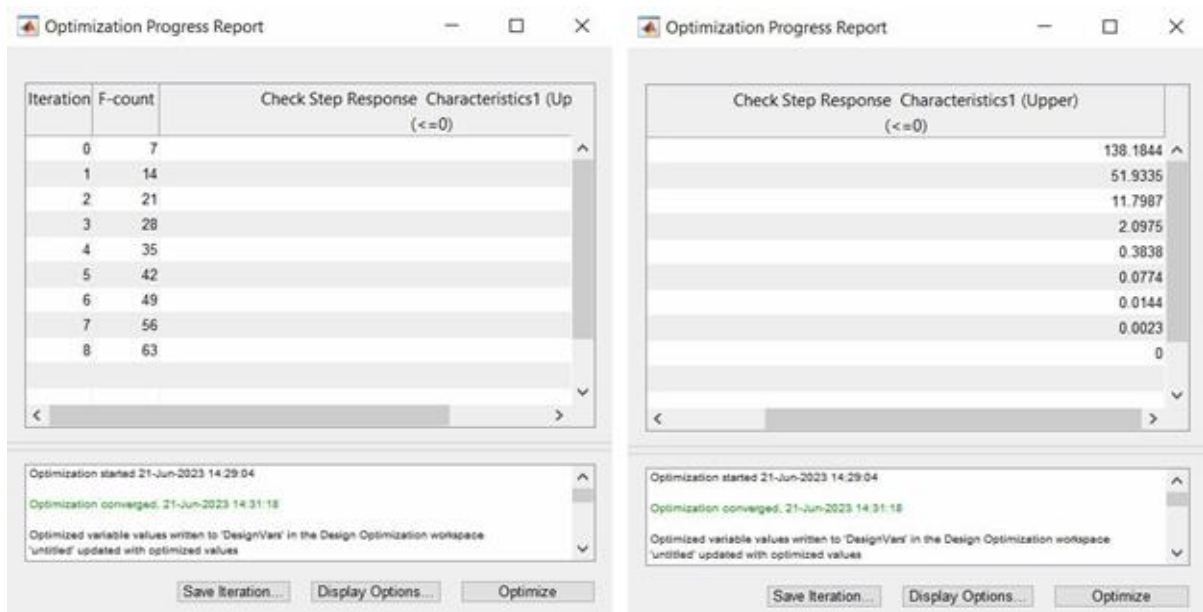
Optimization Progress Report

| Iteration | F-count | Check Step Response Characteristics1 (Up (<=0) |
|---|---|---|
| 0 | 7 | |
| 1 | 14 | |
| 2 | 21 | |
| 3 | 28 | |
| 4 | 35 | |
| 5 | 42 | |
| 6 | 49 | |
| 7 | 56 | |
| 8 | 63 | |

Optimization started 21-Jun-2023 14:29:04

Optimization converged. 21-Jun-2023 14:31:18

Optimized variable values written to 'DesignVars' in the Design Optimization workspace
'untitled' updated with optimized values

Save Iteration... Display Options... Optimize

Optimization Progress Report

| Check Step Response Characteristics1 (Upper) (<=0) |
|---|
| 138.1844 |
| 51.9335 |
| 11.7987 |
| 2.0975 |
| 0.3838 |
| 0.0774 |
| 0.0144 |
| 0.0023 |
| 0 |

Optimization started 21-Jun-2023 14:29:04

Optimization converged. 21-Jun-2023 14:31:18

Optimized variable values written to 'DesignVars' in the Design Optimization workspace
'untitled' updated with optimized values

Save Iteration... Display Options... Optimize